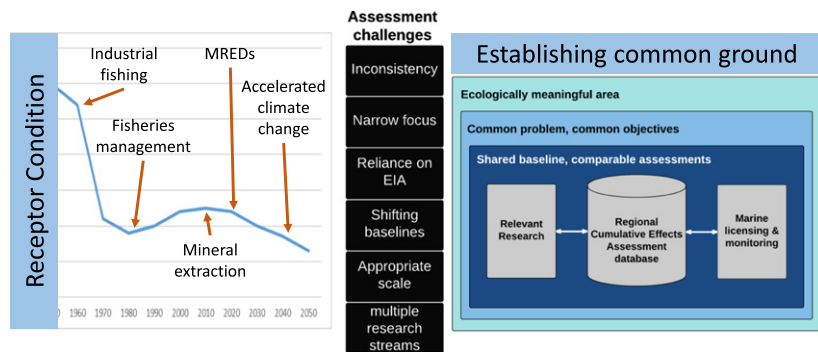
Receptor Condition

Industrial fishing

MREDs

Accelerated climate change

Fisheries management

Mineral extraction

0 1960 1970 1980 1990 2000 2010 2020 2030 2040 2050

Assessment challenges

Inconsistency

Narrow focus

Reliance on EIA

Shifting baselines

Appropriate scale

multiple research streams

Establishing common ground

Ecologically meaningful area

Common problem, common objectives

Shared baseline, comparable assessments

Relevant Research

Regional Cumulative Effects Assessment database

Marine licensing & monitoring